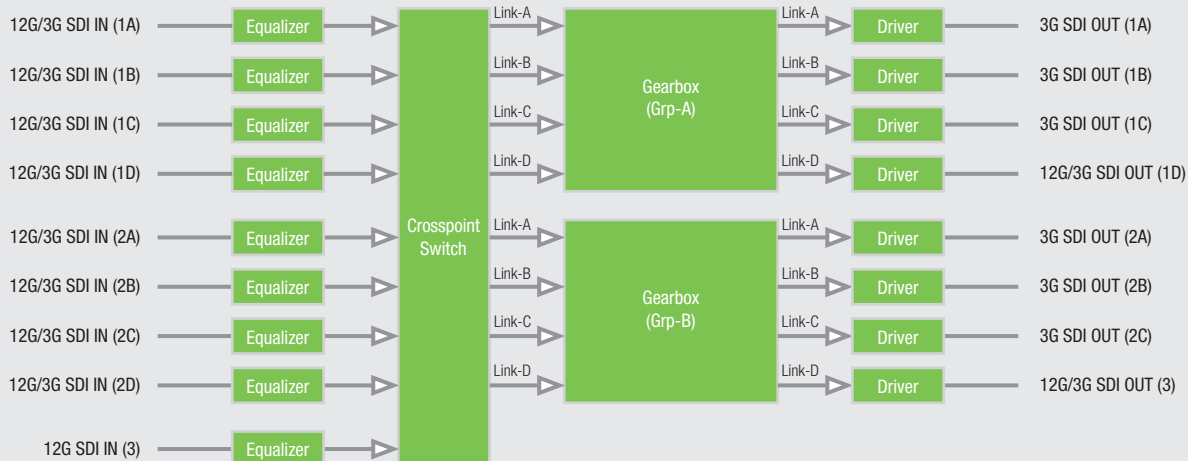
12G/3G SDI IN (1A)
Equalizer
12G/3G SDI IN (1B)
Equalizer
12G/3G SDI IN (1C)
Equalizer
12G/3G SDI IN (1D)
Equalizer
12G/3G SDI IN (2A)
Equalizer
12G/3G SDI IN (2B)
Equalizer
12G/3G SDI IN (2C)
Equalizer
12G/3G SDI IN (2D)
Equalizer
12G SDI IN (3)
Equalizer

Crosspoint Switch

Link-A
Link-B
Link-C
Link-D
Gearbox (Grp-A)
Link-A
Link-B
Link-C
Link-D
Gearbox (Grp-B)

Link-A
Driver
3G SDI OUT (1A)
Link-B
Driver
3G SDI OUT (1B)
Link-C
Driver
3G SDI OUT (1C)
Link-D
Driver
12G/3G SDI OUT (1D)
Link-A
Driver
3G SDI OUT (2A)
Link-B
Driver
3G SDI OUT (2B)
Link-C
Driver
3G SDI OUT (2C)
Link-D
Driver
12G/3G SDI OUT (3)